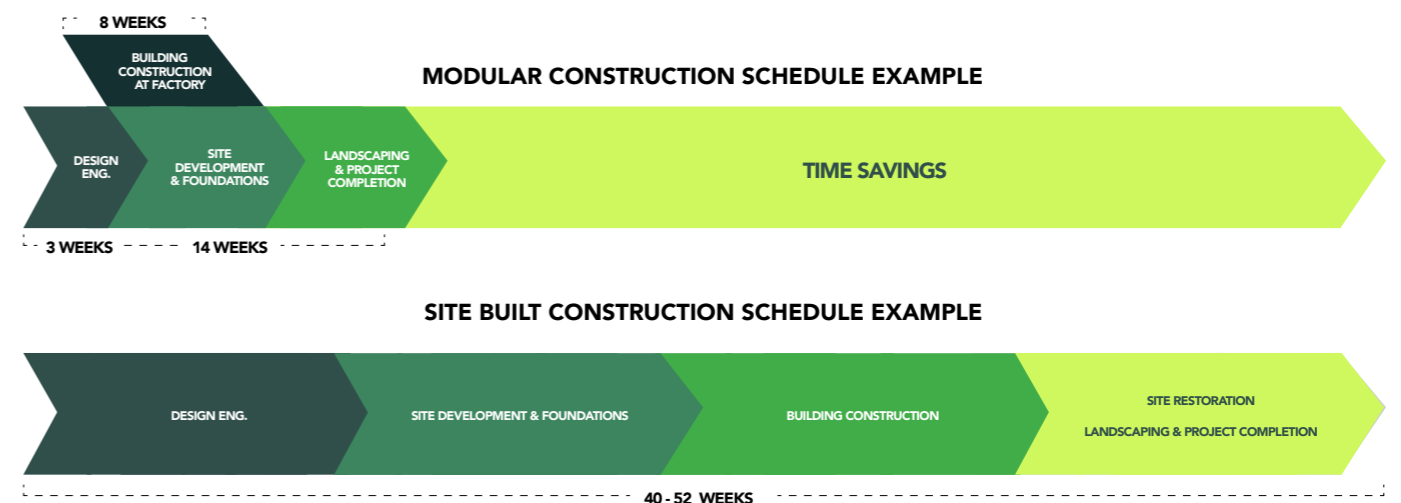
8 WEEKS

BUILDING CONSTRUCTION AT FACTORY

MODULAR CONSTRUCTION SCHEDULE EXAMPLE

DESIGN ENG.

SITE DEVELOPMENT & FOUNDATIONS

LANDSCAPING & PROJECT COMPLETION

TIME SAVINGS

3 WEEKS

14 WEEKS

SITE BUILT CONSTRUCTION SCHEDULE EXAMPLE

DESIGN ENG.

SITE DEVELOPMENT & FOUNDATIONS

BUILDING CONSTRUCTION

SITE RESTORATION

LANDSCAPING & PROJECT COMPLETION

40 - 52 WEEKS